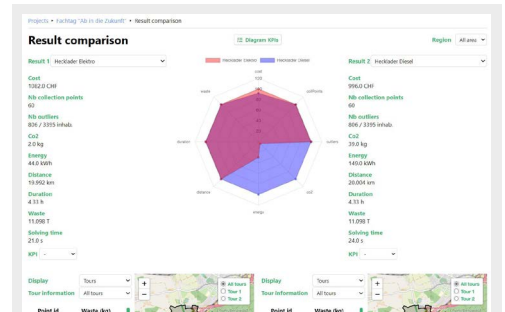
Projects • Fachtag "Ab in die Zukunft" • Result comparison

Result comparison

Diagram KPIs

Region All ares

Result 1 Heckloader Elektro

Cost
1082.0 CHF

Nb collection points
60

Nb outliers
806 / 3395 inhab.

Co2
2.0 kg

Energy
44.0 kWh

Distance
19.992 km

Duration
4.33 h

Waste
11.098 T

Solving time
21.0 s

KPI -

Heckloader Elektro Heckloader Diesel

cost
100
waste
pointsnb
location
outliers
distance
co2
energy

Result 2 Heckloader Diesel

Cost
996.0 CHF

Nb collection points
60

Nb outliers
806 / 3395 inhab.

Co2
39.0 kg

Energy
149.0 kWh

Distance
20.004 km

Duration
4.33 h

Waste
11.098 T

Solving time
24.0 s

KPI -

Display Tours
Tour information All tours

All tours
Tour 1
Tour 2

Point id Waste (kg)

Display Tours
Tour information All tours

All tours
Tour 1
Tour 2

Point id Waste (kg)